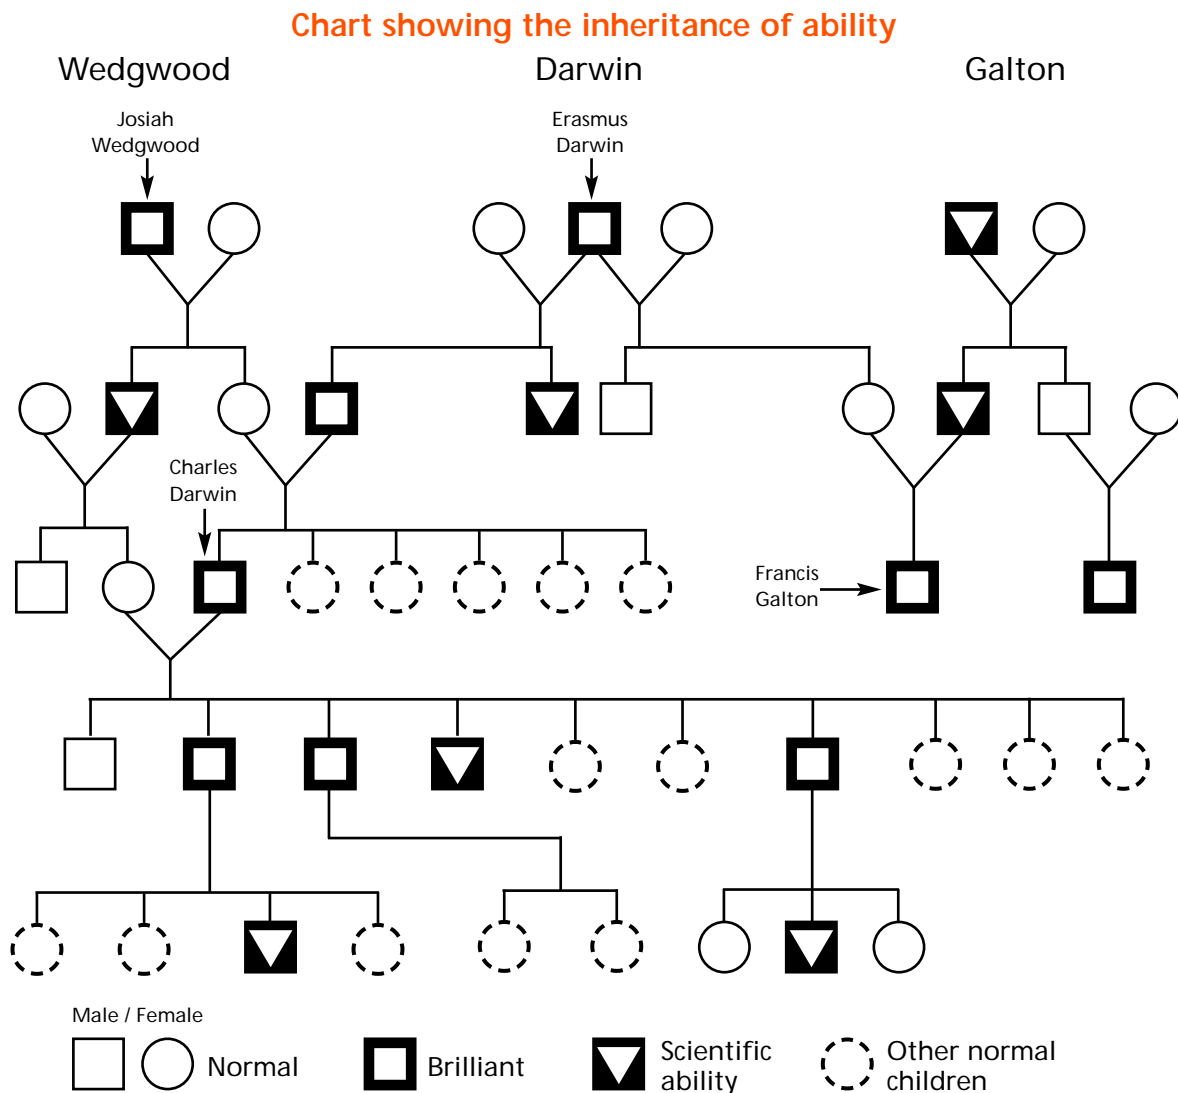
Chart showing the inheritance of ability

Wedgwood

Darwin

Galton

Josiah Wedgwood

Erasmus Darwin

Charles Darwin

Francis Galton

Male / Female

Normal

Brilliant

Scientific ability

Other normal children